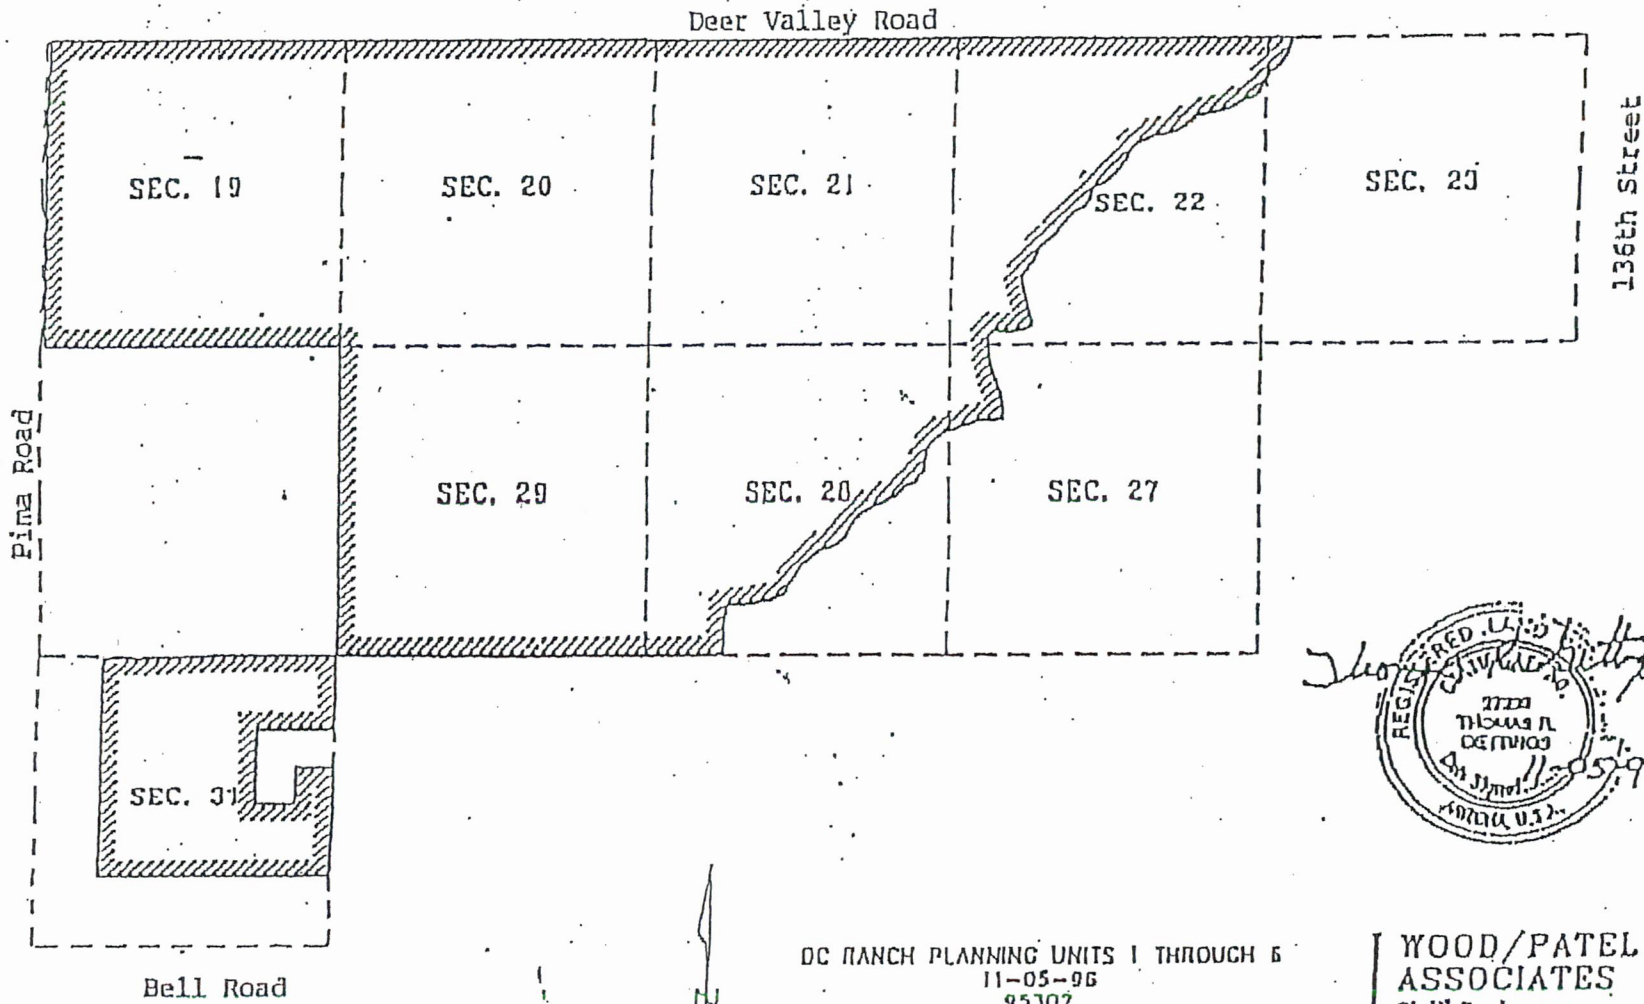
Deer Valley Road

SEC. 19

SEC. 20

SEC. 21

SEC. 22

SEC. 23

136th Street

Pima Road

SEC. 29

SEC. 28

SEC. 27

SEC. 31

REGISTERED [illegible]
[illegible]
THOMAS R.
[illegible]
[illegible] 11-05-9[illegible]
ARIZONA U.S.A.

Bell Road

DC RANCH PLANNING UNITS I THROUGH 6
11-05-96
95302

WOOD/PATEL
ASSOCIATES